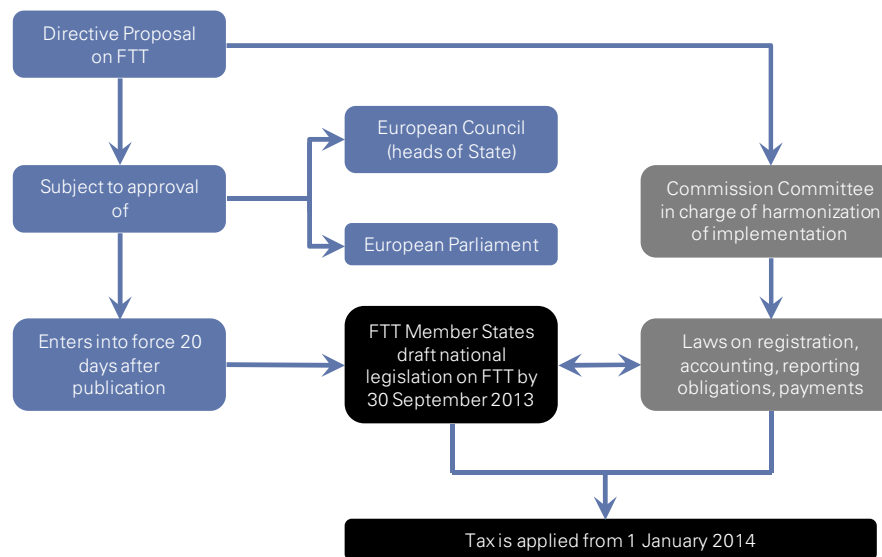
Directive Proposal on FTT

Subject to approval of

European Council (heads of State)

European Parliament

Commission Committee in charge of harmonization of implementation

Enters into force 20 days after publication

FTT Member States draft national legislation on FTT by 30 September 2013

Laws on registration, accounting, reporting obligations, payments

Tax is applied from 1 January 2014